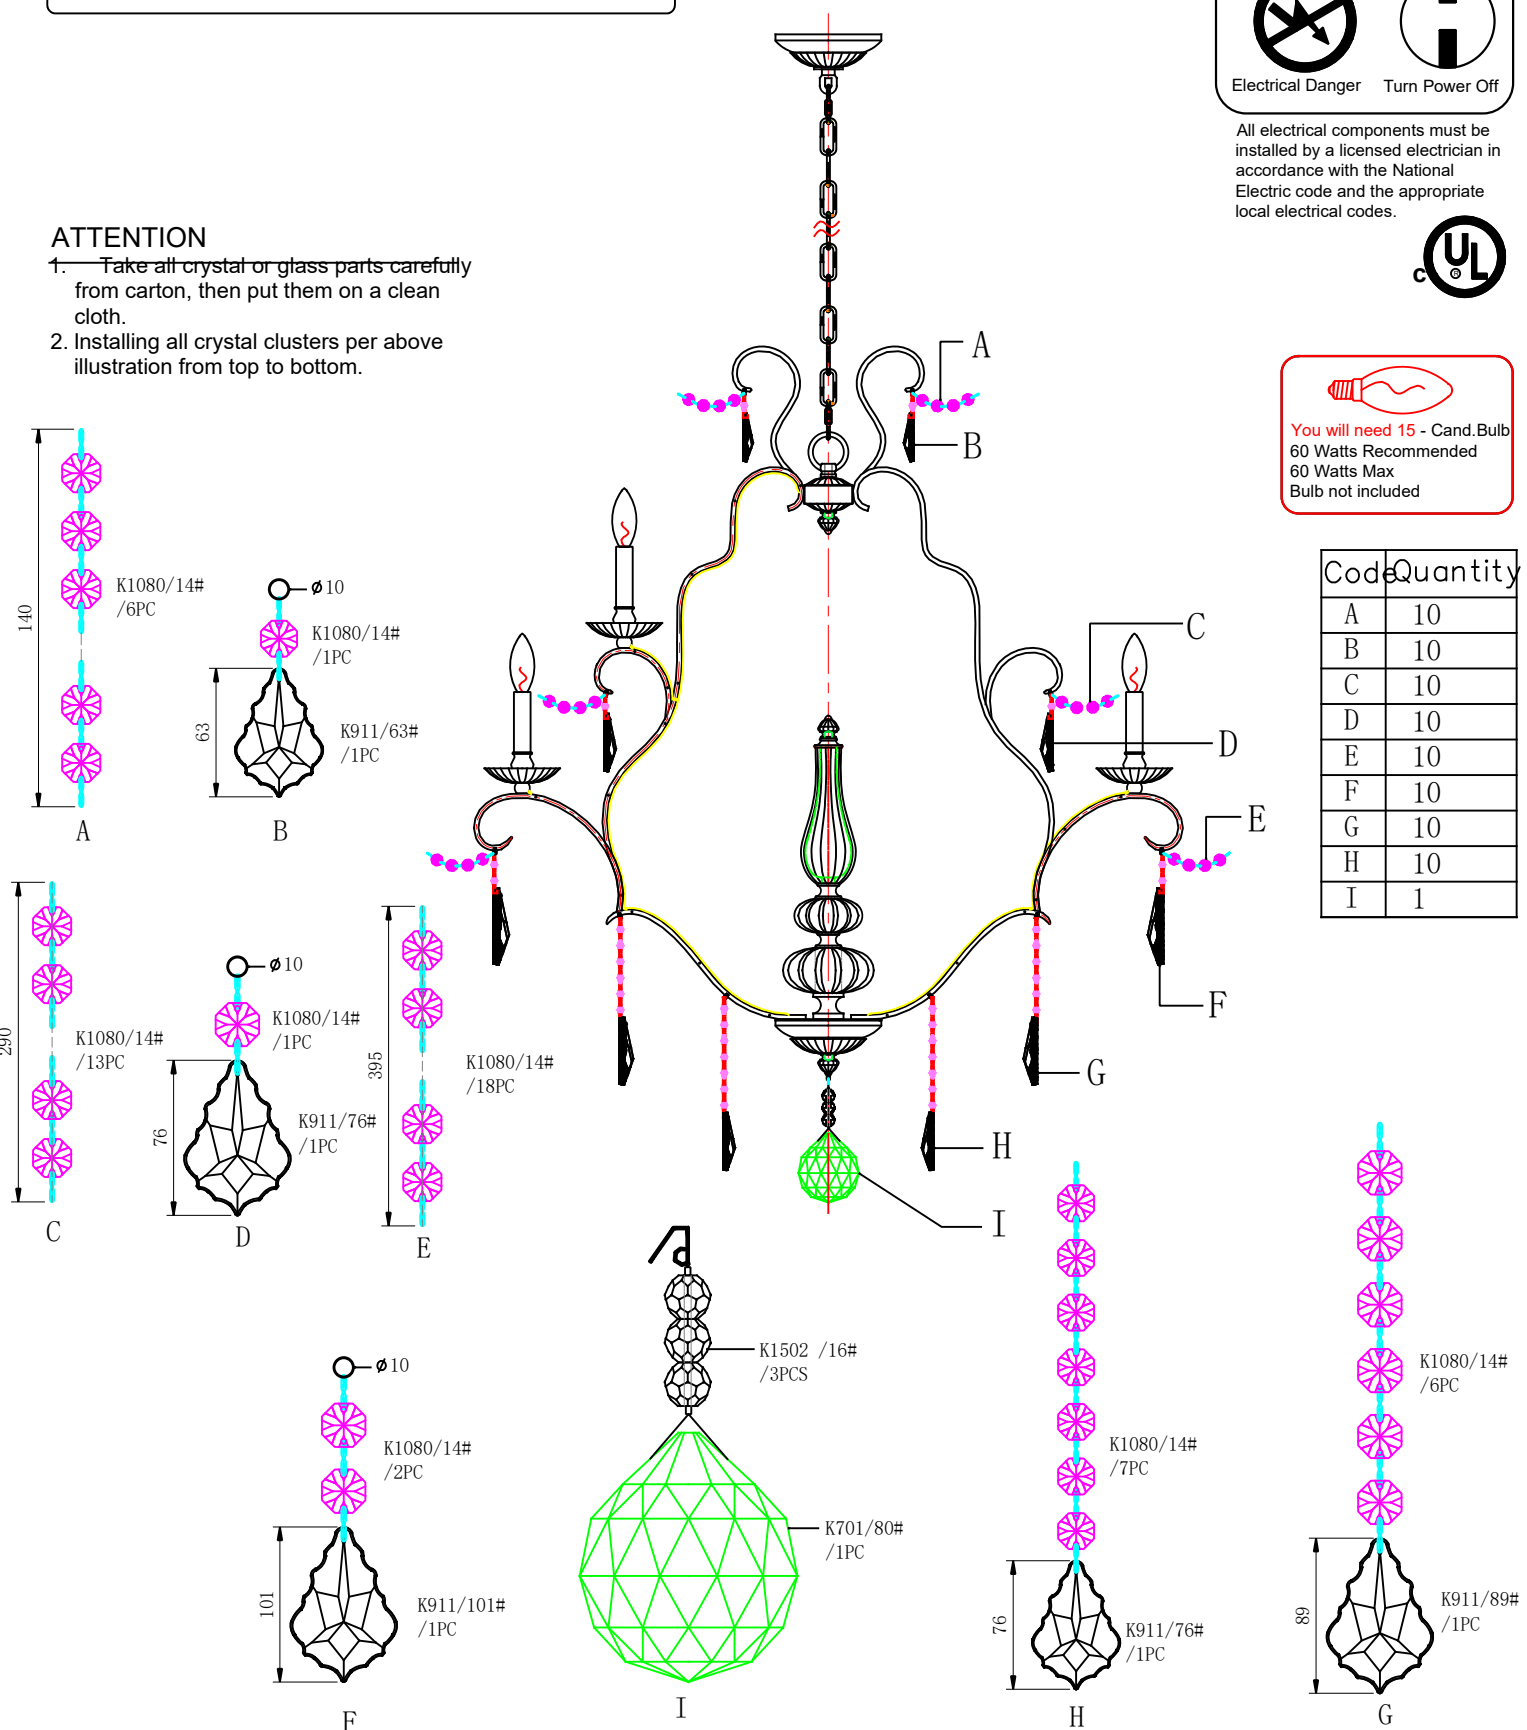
Electrical Danger    Turn Power Off

All electrical components must be installed by a licensed electrician in accordance with the National Electric code and the appropriate local electrical codes.

c UL

ATTENTION
1. Take all crystal or glass parts carefully from carton, then put them on a clean cloth.
2. Installing all crystal clusters per above illustration from top to bottom.

You will need 15 - Cand.Bulb
60 Watts Recommended
60 Watts Max
Bulb not included

| Code | Quantity |
|---|---|
| A | 10 |
| B | 10 |
| C | 10 |
| D | 10 |
| E | 10 |
| F | 10 |
| G | 10 |
| H | 10 |
| I | 1 |

A
B
C
D
E
F
G
H
I

140
K1080/14#
/6PC
A

ø10
K1080/14#
/1PC
63
K911/63#
/1PC
B

290
K1080/14#
/13PC
C

ø10
K1080/14#
/1PC
76
K911/76#
/1PC
D

395
K1080/14#
/18PC
E

ø10
K1080/14#
/2PC
101
K911/101#
/1PC
F

K1502 /16#
/3PCS
K701/80#
/1PC
I

K1080/14#
/7PC
76
K911/76#
/1PC
H

K1080/14#
/6PC
89
K911/89#
/1PC
G